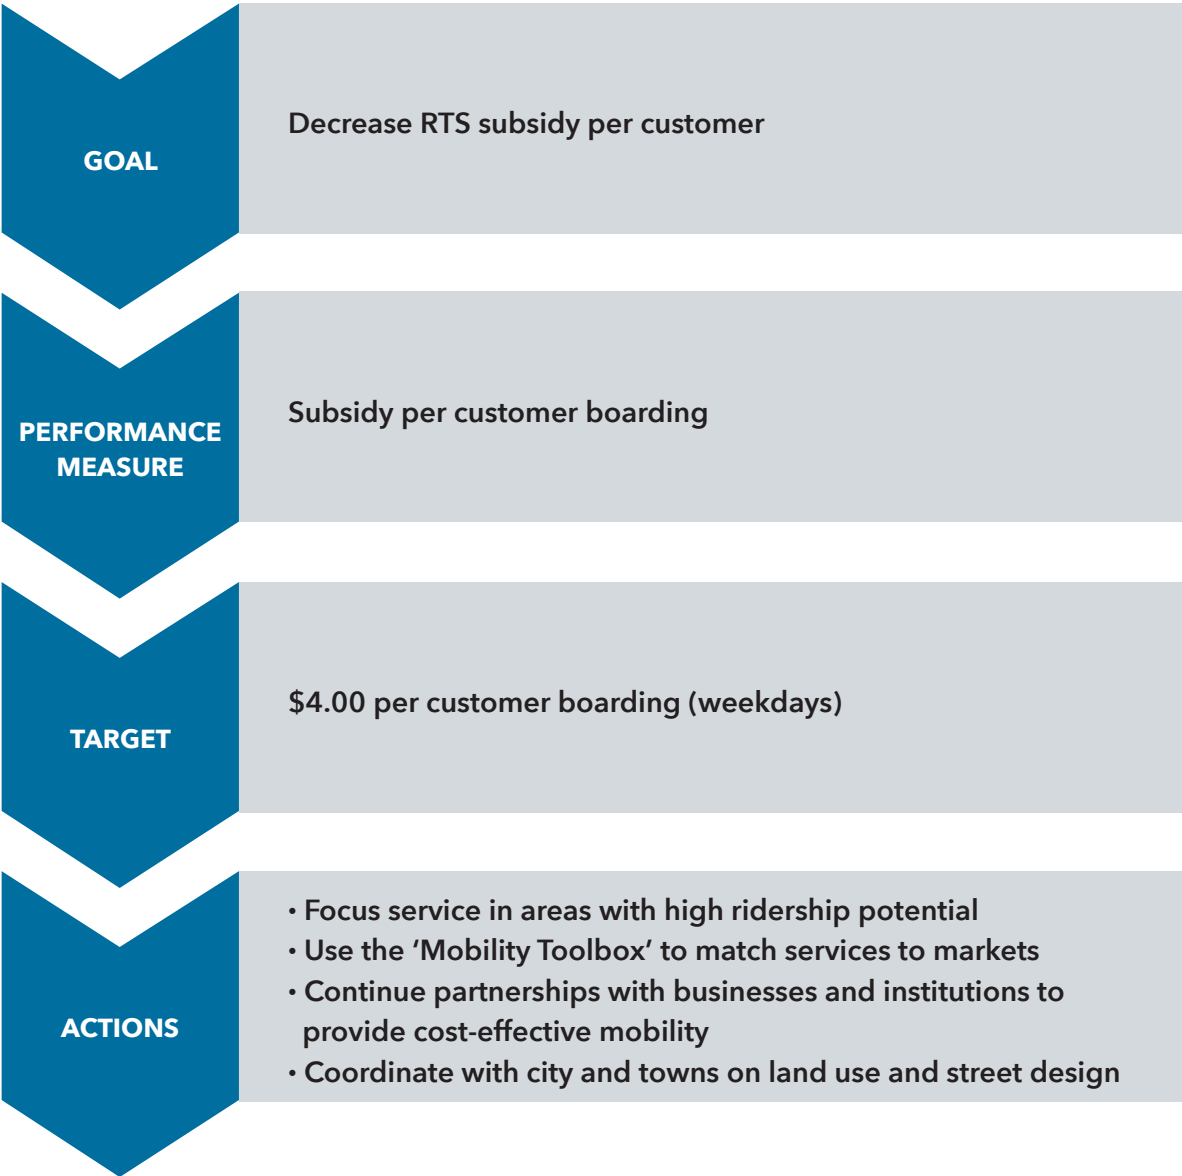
GOAL

Decrease RTS subsidy per customer

PERFORMANCE MEASURE

Subsidy per customer boarding

TARGET

$4.00 per customer boarding (weekdays)

ACTIONS

• Focus service in areas with high ridership potential
• Use the ‘Mobility Toolbox’ to match services to markets
• Continue partnerships with businesses and institutions to provide cost-effective mobility
• Coordinate with city and towns on land use and street design